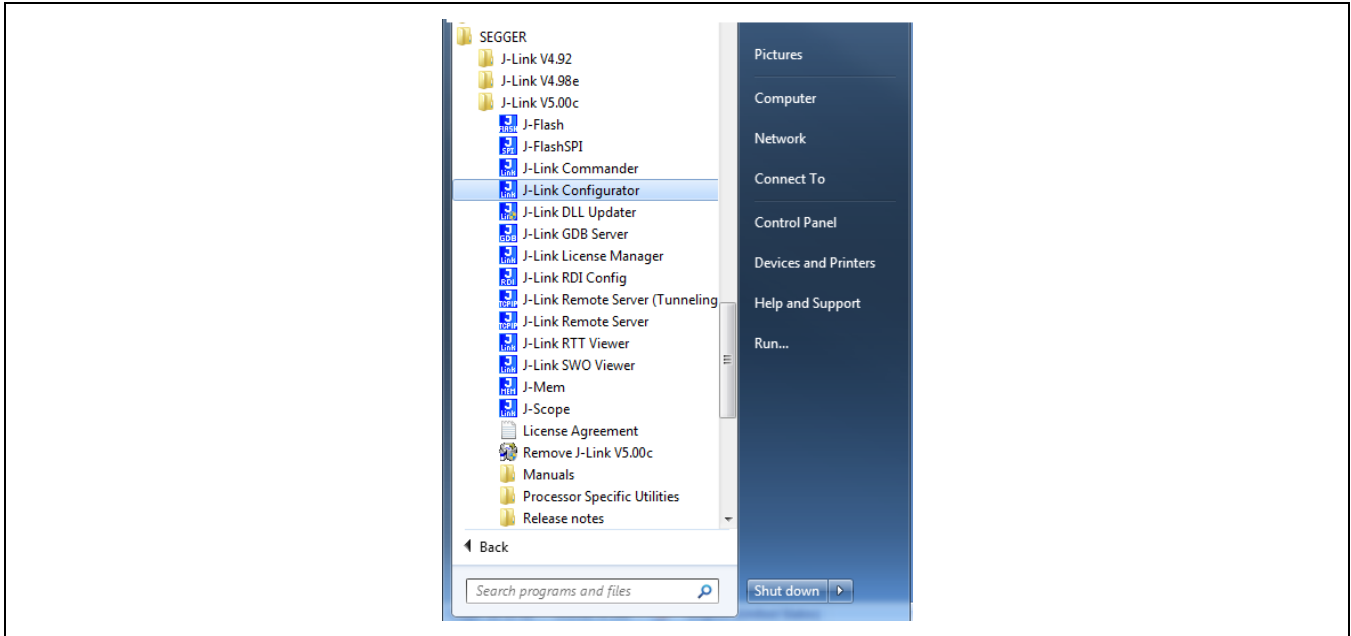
SEGGER
J-Link V4.92
J-Link V4.98e
J-Link V5.00c
J-Flash
J-FlashSPI
J-Link Commander
J-Link Configurator
J-Link DLL Updater
J-Link GDB Server
J-Link License Manager
J-Link RDI Config
J-Link Remote Server (Tunneling
J-Link Remote Server
J-Link RTT Viewer
J-Link SWO Viewer
J-Mem
J-Scope
License Agreement
Remove J-Link V5.00c
Manuals
Processor Specific Utilities
Release notes
Back
Search programs and files

Pictures
Computer
Network
Connect To
Control Panel
Devices and Printers
Help and Support
Run...
Shut down